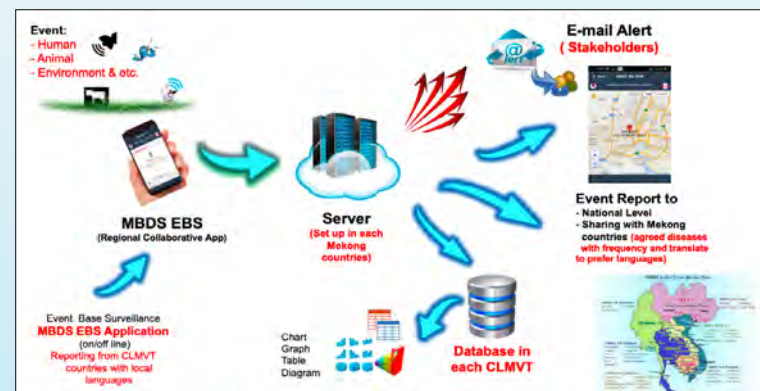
Event:
- Human
- Animal
- Environment & etc.

E-mail Alert
( Stakeholders)

MBDS EBS
(Regional Collaborative App)

Server
(Set up in each Mekong countries)

Event Report to
- National Level
- Sharing with Mekong countries (agreed diseases with frequency and translate to prefer languages)

Event Base Surveillance
MBDS EBS Application
(on/off line)
Reporting from CLMVT countries with local languages

Chart
Graph
Table
Diagram

Database in each CLMVT